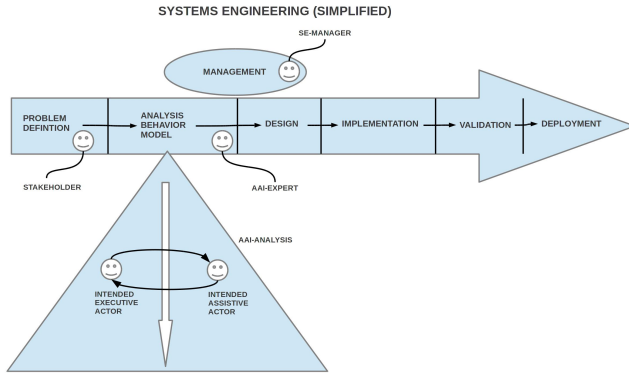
SYSTEMS ENGINEERING (SIMPLIFIED)

SE-MANAGER

MANAGEMENT

PROBLEM DEFINTION

ANALYSIS BEHAVIOR MODEL

DESIGN

IMPLEMENTATION

VALIDATION

DEPLOYMENT

STAKEHOLDER

AAI-EXPERT

AAI-ANALYSIS

INTENDED EXECUTIVE ACTOR

INTENDED ASSISTIVE ACTOR